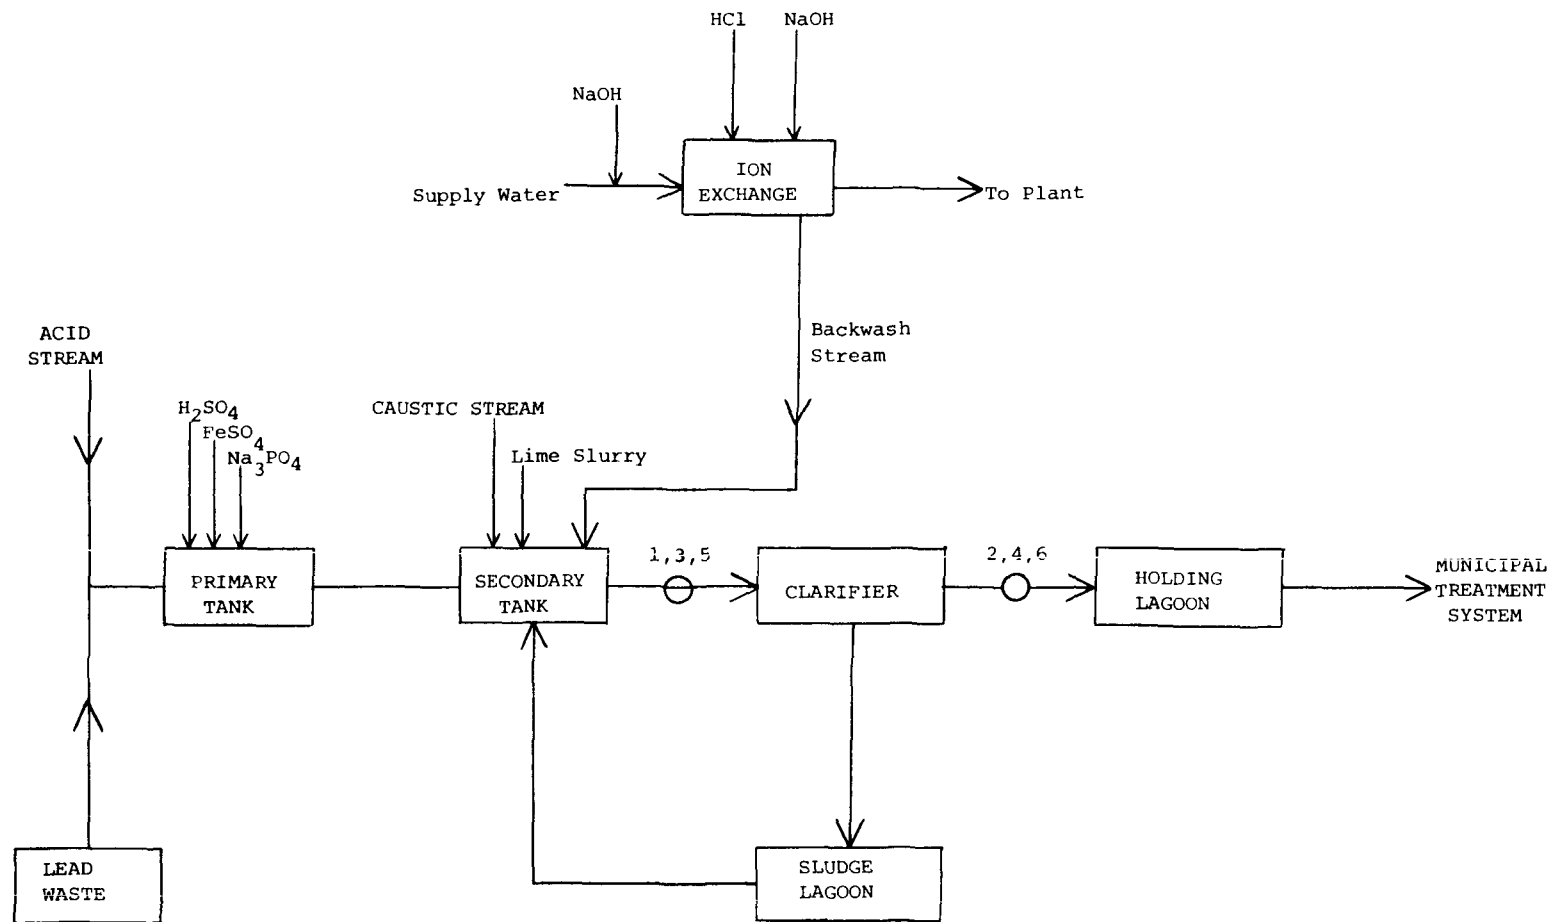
HCl

NaOH

NaOH

Supply Water

ION EXCHANGE

To Plant

Backwash Stream

ACID STREAM

$H_2SO_4$

$FeSO_4$

$Na_3PO_4$

CAUSTIC STREAM

Lime Slurry

PRIMARY TANK

SECONDARY TANK

1,3,5

CLARIFIER

2,4,6

HOLDING LAGOON

MUNICIPAL TREATMENT SYSTEM

LEAD WASTE

SLUDGE LAGOON